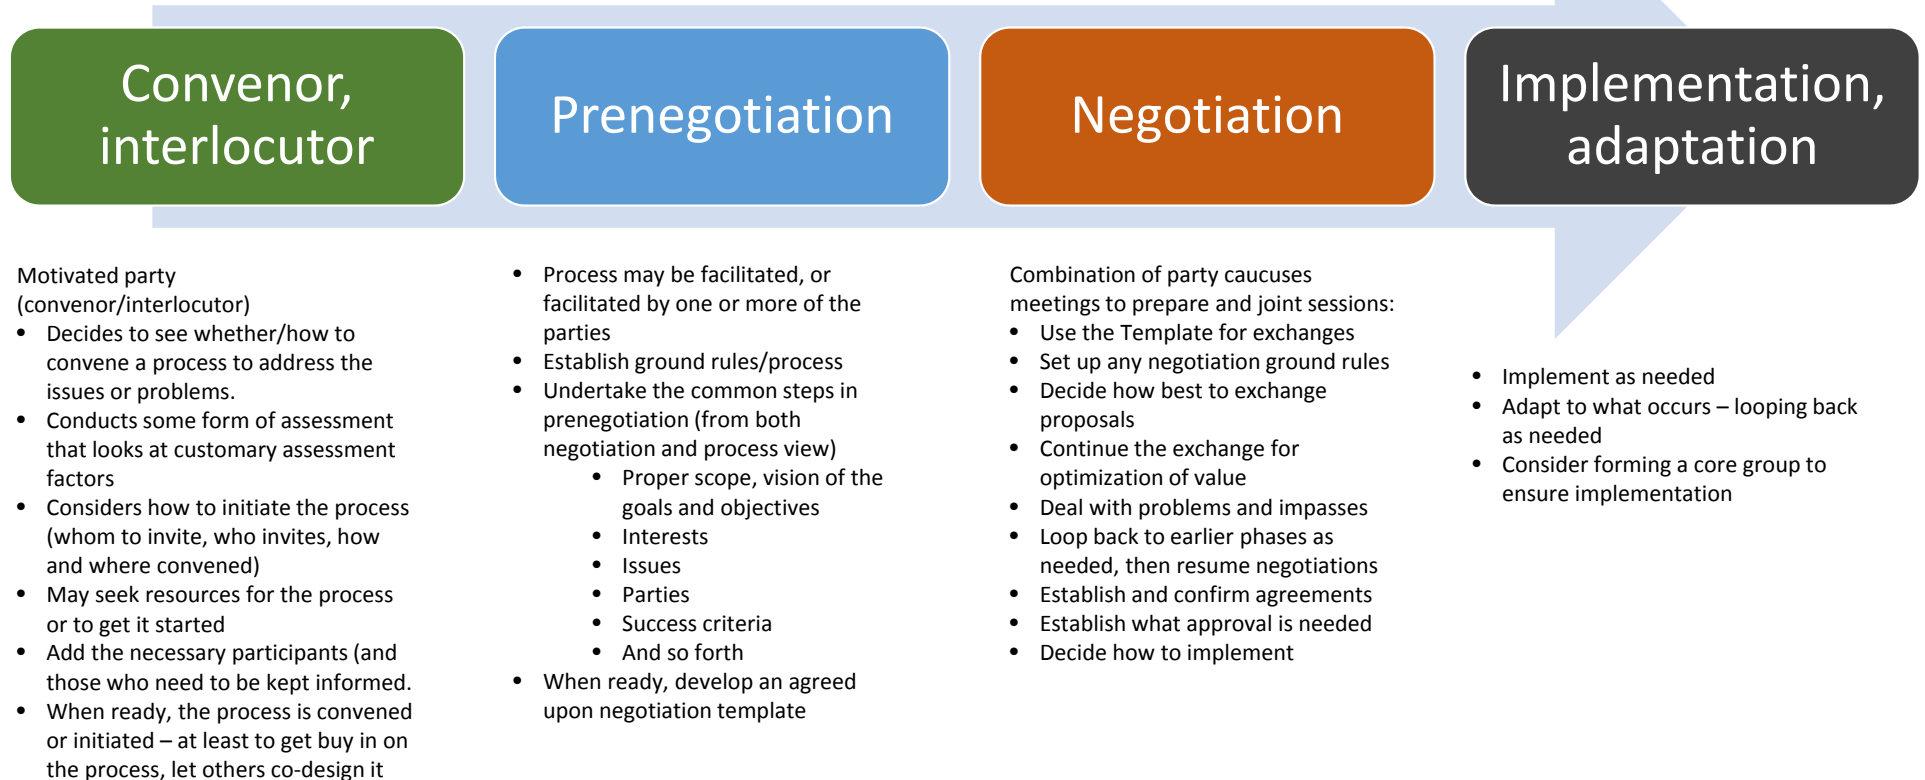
Convenor, interlocutor

Prenegotiation

Negotiation

Implementation, adaptation

Motivated party (convenor/interlocutor)
- Decides to see whether/how to convene a process to address the issues or problems.
- Conducts some form of assessment that looks at customary assessment factors
- Considers how to initiate the process (whom to invite, who invites, how and where convened)
- May seek resources for the process or to get it started
- Add the necessary participants (and those who need to be kept informed.
- When ready, the process is convened or initiated – at least to get buy in on the process, let others co-design it

- Process may be facilitated, or facilitated by one or more of the parties
- Establish ground rules/process
- Undertake the common steps in prenegotiation (from both negotiation and process view)
  - Proper scope, vision of the goals and objectives
  - Interests
  - Issues
  - Parties
  - Success criteria
  - And so forth
- When ready, develop an agreed upon negotiation template

Combination of party caucuses meetings to prepare and joint sessions:
- Use the Template for exchanges
- Set up any negotiation ground rules
- Decide how best to exchange proposals
- Continue the exchange for optimization of value
- Deal with problems and impasses
- Loop back to earlier phases as needed, then resume negotiations
- Establish and confirm agreements
- Establish what approval is needed
- Decide how to implement

- Implement as needed
- Adapt to what occurs – looping back as needed
- Consider forming a core group to ensure implementation